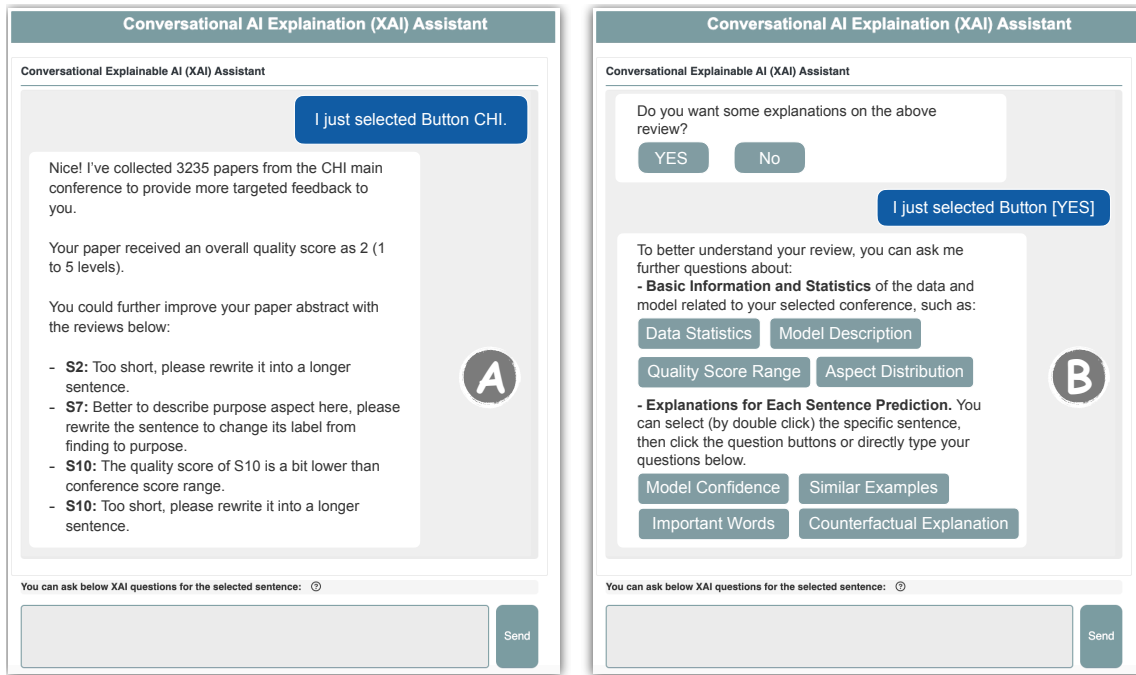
Conversational AI Explaination (XAI) Assistant

Conversational Explainable AI (XAI) Assistant

I just selected Button CHI.

Nice! I've collected 3235 papers from the CHI main conference to provide more targeted feedback to you.

Your paper received an overall quality score as 2 (1 to 5 levels).

You could further improve your paper abstract with the reviews below:

- **S2:** Too short, please rewrite it into a longer sentence.
- **S7:** Better to describe purpose aspect here, please rewrite the sentence to change its label from finding to purpose.
- **S10:** The quality score of S10 is a bit lower than conference score range.
- **S10:** Too short, please rewrite it into a longer sentence.

A

You can ask below XAI questions for the selected sentence: ?

Send

Conversational AI Explaination (XAI) Assistant

Conversational Explainable AI (XAI) Assistant

Do you want some explanations on the above review?

YES

No

I just selected Button [YES]

To better understand your review, you can ask me further questions about:
**- Basic Information and Statistics** of the data and model related to your selected conference, such as:

Data Statistics

Model Description

Quality Score Range

Aspect Distribution

**- Explanations for Each Sentence Prediction.** You can select (by double click) the specific sentence, then click the question buttons or directly type your questions below.

Model Confidence

Similar Examples

Important Words

Counterfactual Explanation

B

You can ask below XAI questions for the selected sentence: ?

Send